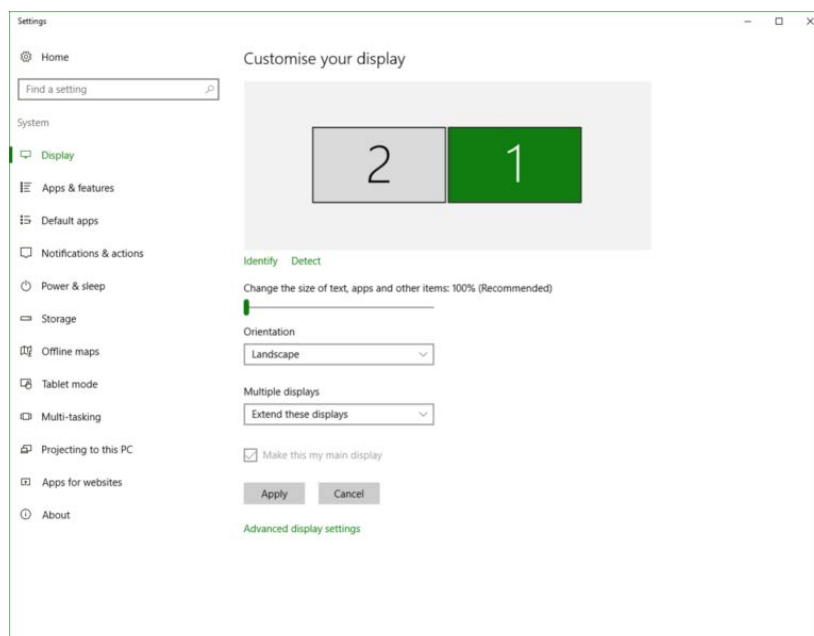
Settings

Home

Find a setting

System

Display

Apps & features

Default apps

Notifications & actions

Power & sleep

Storage

Offline maps

Tablet mode

Multi-tasking

Projecting to this PC

Apps for websites

About

Customise your display

2

1

Identify Detect

Change the size of text, apps and other items: 100% (Recommended)

Orientation

Landscape

Multiple displays

Extend these displays

Make this my main display

Apply

Cancel

Advanced display settings